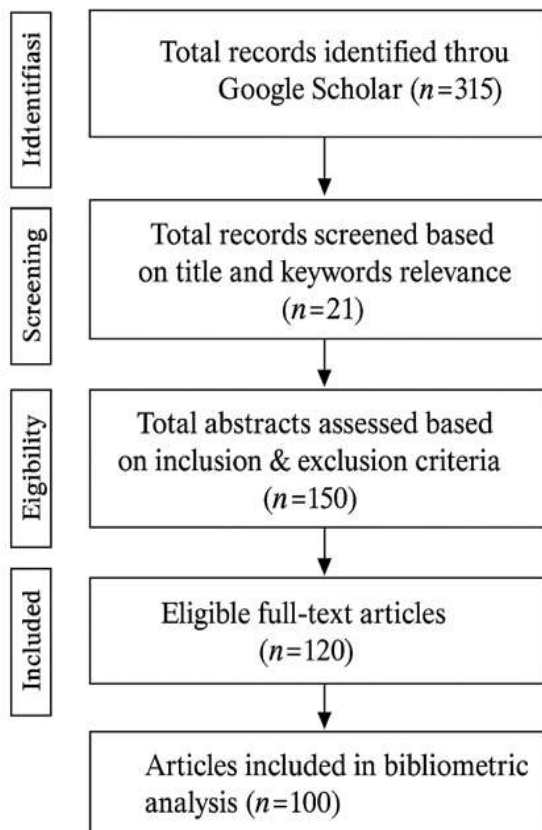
Irdentifiasi

Total records identified throu Google Scholar ($n=315$)

Screening

Total records screened based on title and keywords relevance ($n=21$)

Eigibility

Total abstracts assessed based on inclusion & exclusion criteria ($n=150$)

Included

Eligible full-text articles ($n=120$)

Articles included in bibliometric analysis ($n=100$)